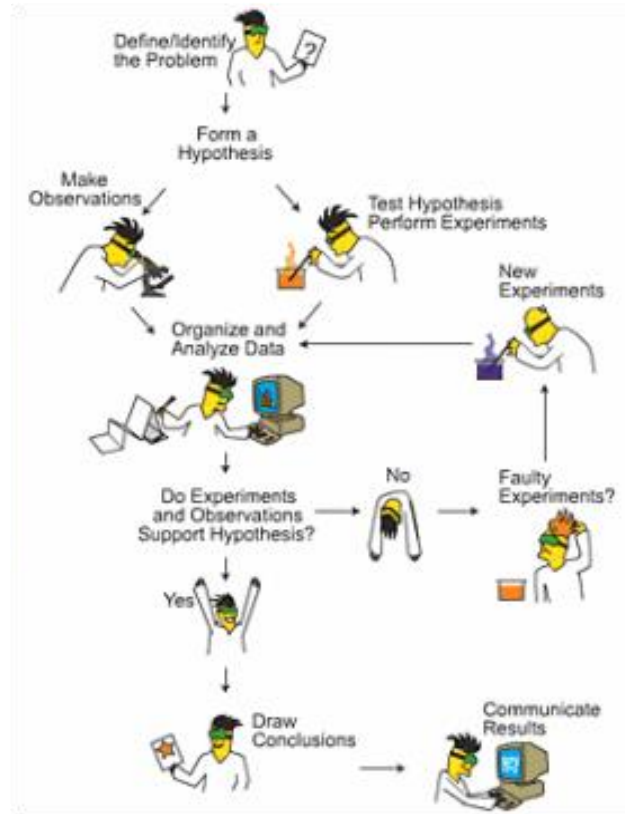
Define/Identify the Problem

?

Form a Hypothesis

Make Observations

Test Hypothesis Perform Experiments

New Experiments

Organize and Analyze Data

Do Experiments and Observations Support Hypothesis?

No

Faulty Experiments?

Yes

Draw Conclusions

Communicate Results